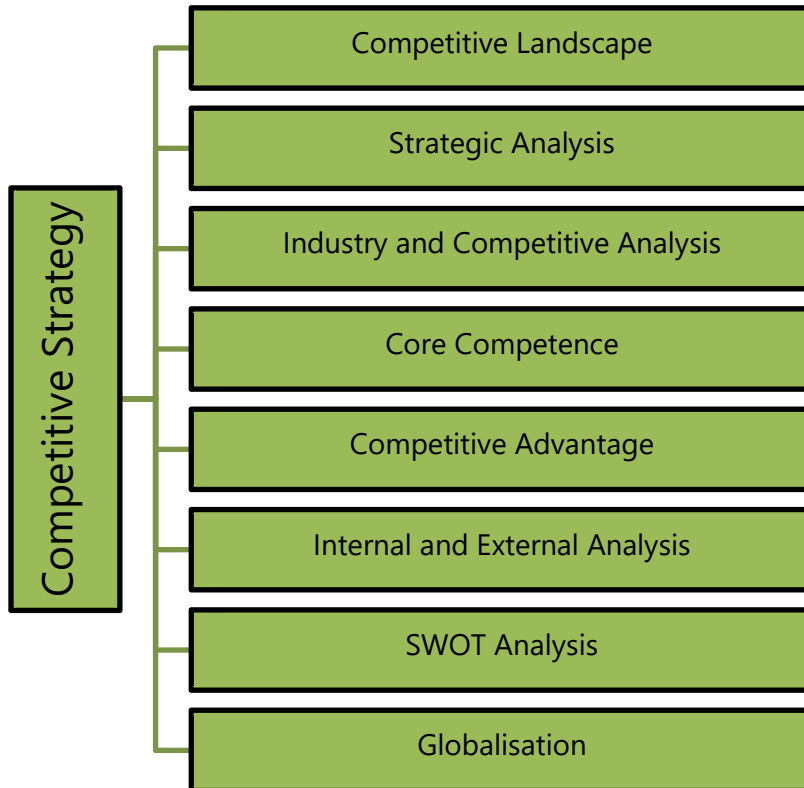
Competitive Strategy

Competitive Landscape

Strategic Analysis

Industry and Competitive Analysis

Core Competence

Competitive Advantage

Internal and External Analysis

SWOT Analysis

Globalisation